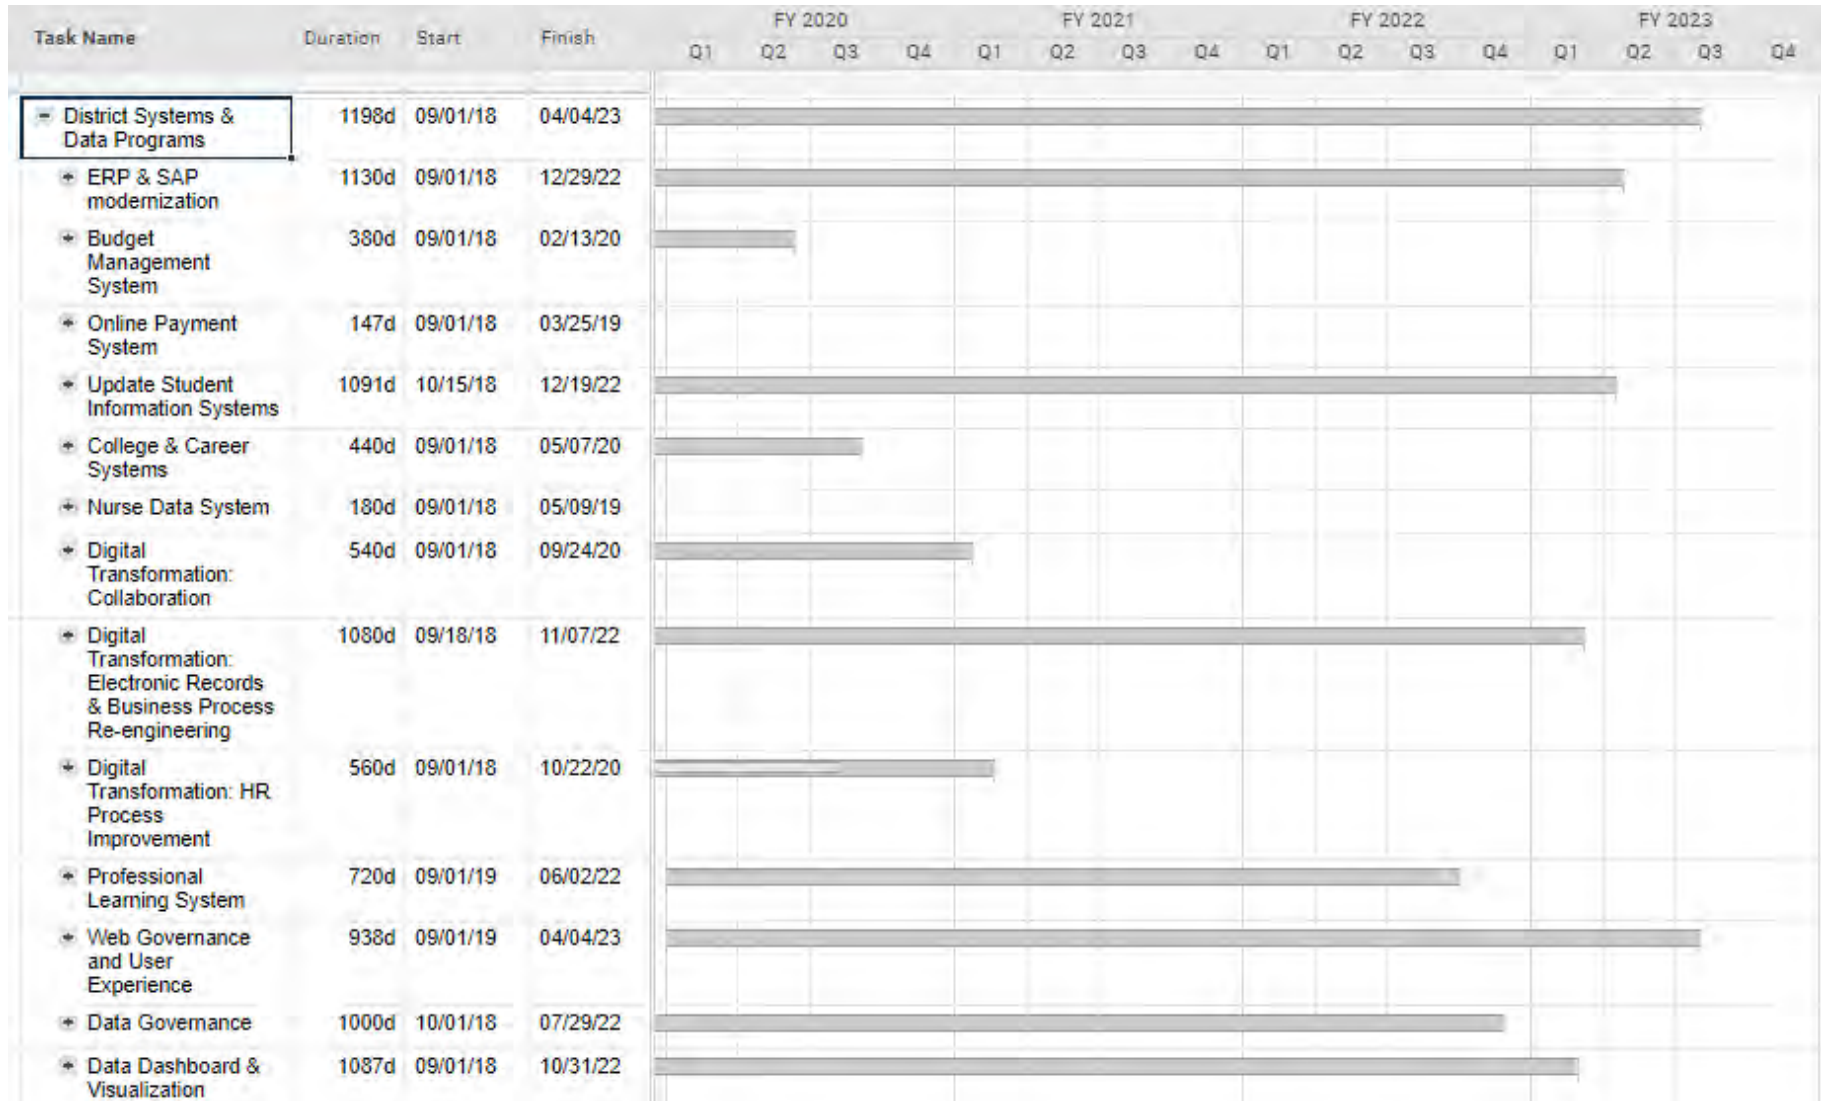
| Task Name | Duration | Start | Finish |
|---|---|---|---|
| District Systems & Data Programs | 1198d | 09/01/18 | 04/04/23 |
| ERP & SAP modernization | 1130d | 09/01/18 | 12/29/22 |
| Budget Management System | 380d | 09/01/18 | 02/13/20 |
| Online Payment System | 147d | 09/01/18 | 03/25/19 |
| Update Student Information Systems | 1091d | 10/15/18 | 12/19/22 |
| College & Career Systems | 440d | 09/01/18 | 05/07/20 |
| Nurse Data System | 180d | 09/01/18 | 05/09/19 |
| Digital Transformation: Collaboration | 540d | 09/01/18 | 09/24/20 |
| Digital Transformation: Electronic Records & Business Process Re-engineering | 1080d | 09/18/18 | 11/07/22 |
| Digital Transformation: HR Process Improvement | 560d | 09/01/18 | 10/22/20 |
| Professional Learning System | 720d | 09/01/19 | 06/02/22 |
| Web Governance and User Experience | 938d | 09/01/19 | 04/04/23 |
| Data Governance | 1000d | 10/01/18 | 07/29/22 |
| Data Dashboard & Visualization | 1087d | 09/01/18 | 10/31/22 |

FY 2020: Q1 Q2 Q3 Q4
FY 2021: Q1 Q2 Q3 Q4
FY 2022: Q1 Q2 Q3 Q4
FY 2023: Q1 Q2 Q3 Q4